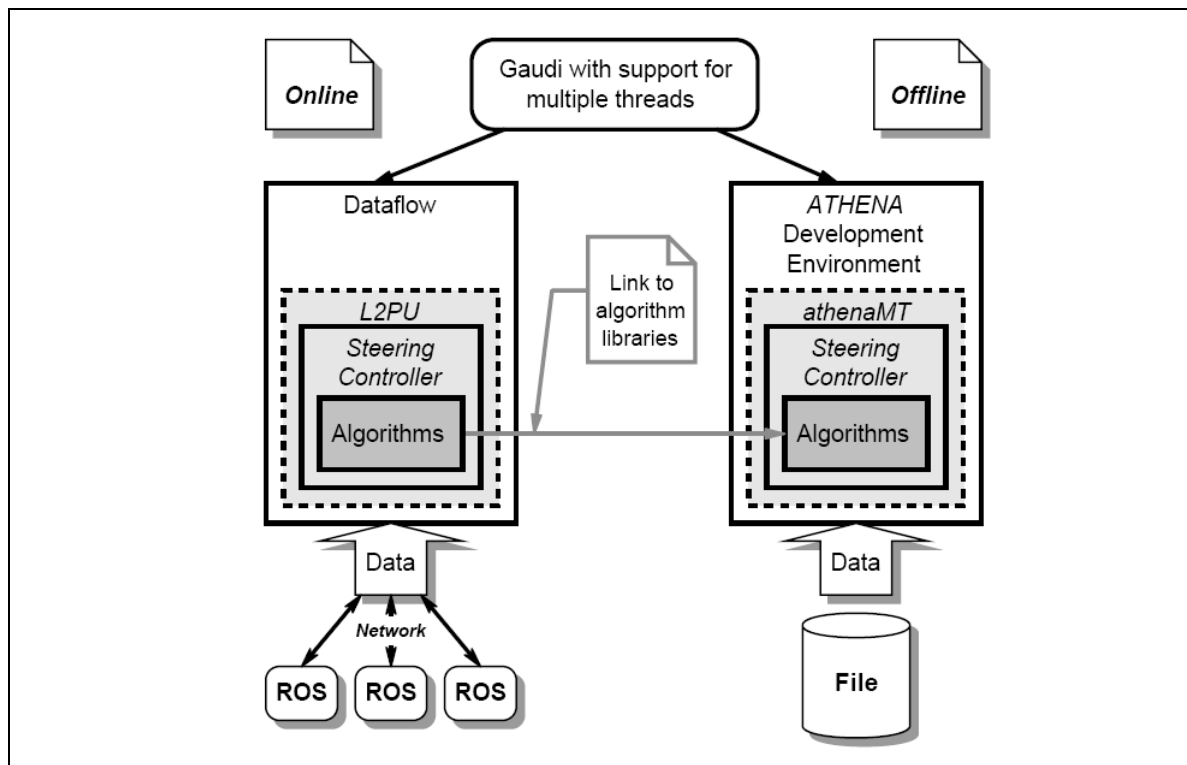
Online

Gaudi with support for multiple threads

Offline

Dataflow

L2PU

Steering Controller

Algorithms

Link to algorithm libraries

ATHENA Development Environment

athenaMT

Steering Controller

Algorithms

Data

Network

ROS

ROS

ROS

Data

File